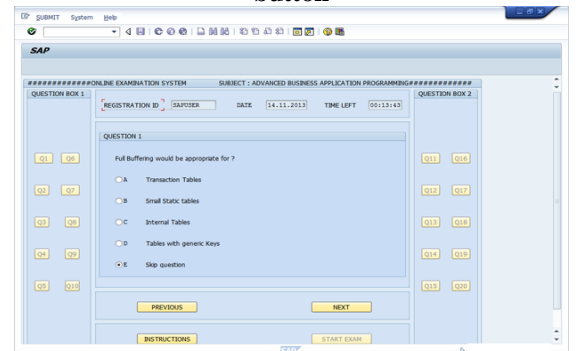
SUBMIT System Help

SAP

############ONLINE EXAMINATION SYSTEM SUBJECT : ADVANCED BUSINESS APPLICATION PROGRAMMING############

QUESTION BOX 1

Q1 Q6

Q2 Q7

Q3 Q8

Q4 Q9

Q5 Q10

REGISTRATION ID SAPUSER DATE 14.11.2013 TIME LEFT 00:13:43

QUESTION 1

Full Buffering would be appropriate for ?

A Transaction Tables

B Small Static tables

C Internal Tables

D Tables with generic Keys

E Skip question

PREVIOUS

NEXT

INSTRUCTIONS

START EXAM

QUESTION BOX 2

Q11 Q16

Q12 Q17

Q13 Q18

Q14 Q19

Q15 Q20